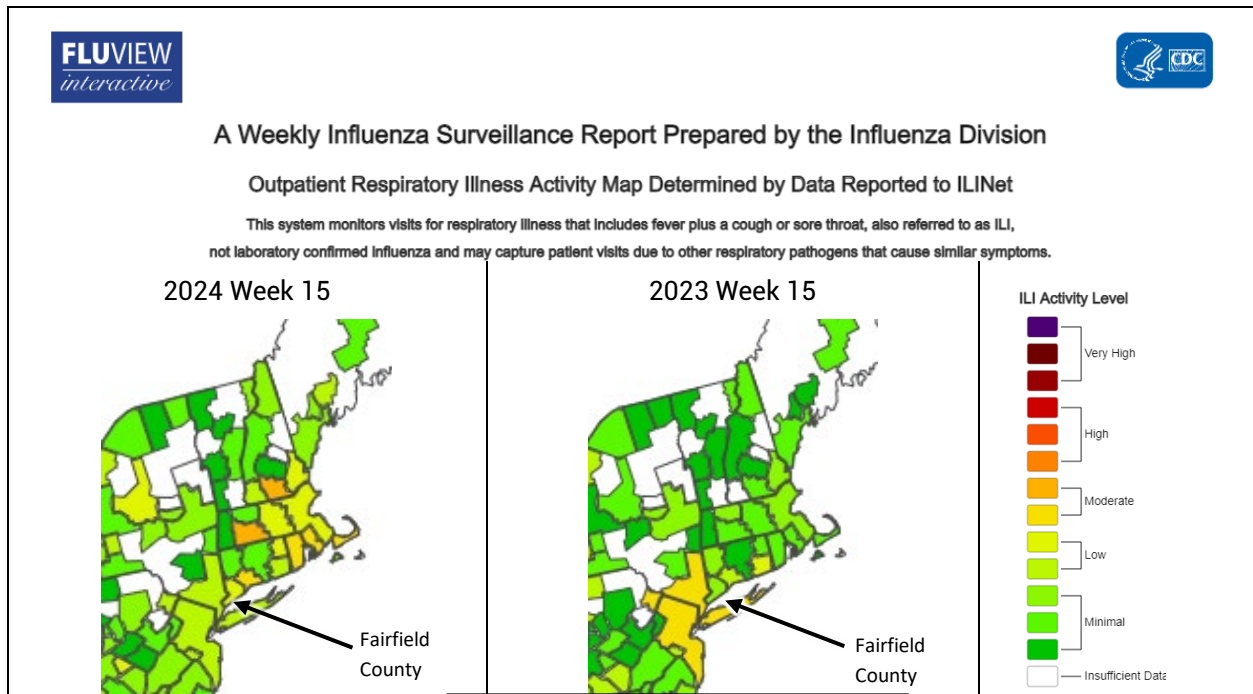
FLUVIEW
interactive

CDC

A Weekly Influenza Surveillance Report Prepared by the Influenza Division

Outpatient Respiratory Illness Activity Map Determined by Data Reported to ILINet

This system monitors visits for respiratory illness that includes fever plus a cough or sore throat, also referred to as ILI, not laboratory confirmed influenza and may capture patient visits due to other respiratory pathogens that cause similar symptoms.

2024 Week 15

Fairfield County

2023 Week 15

Fairfield County

ILI Activity Level

Very High

High

Moderate

Low

Minimal

Insufficient Data